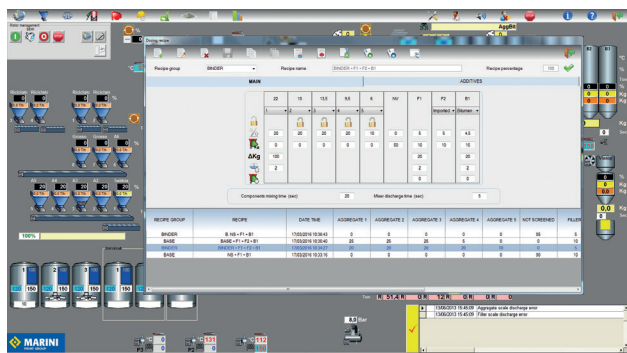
Dosing recipe

Recipe group BINDER

Recipe name BINDER • F1 • F2 • B1

Recipe percentage 100

MAIN

ADDITIVES

| | 22 | 15 | 13,5 | 9,5 | 6 | NV | F1 | F2 | B1 |
|---|---|---|---|---|---|---|---|---|---|
| | 1 | 2 | 3 | 4 | 5 | | | Imported | Bitumen |
| | 20 | 20 | 20 | 20 | 10 | 0 | 5 | 0 | 4,5 |
| | 0 | 0 | 0 | 0 | 0 | 50 | 10 | 15 | 10 |
| ΔKg | 100 | | | | | | 20 | | 20 |
| | 2 | | | | | | 0 | | 0 |

Components mixing time (sec) 20

Mixer discharge time (sec) 5

| RECIPE GROUP | RECIPE | DATE TIME | AGGREGATE 1 | AGGREGATE 2 | AGGREGATE 3 | AGGREGATE 4 | AGGREGATE 5 | NOT SCREENED | FILLER |
|---|---|---|---|---|---|---|---|---|---|
| BINDER | B_NS • F1 • B1 | 17/03/2016 10:36:43 | 0 | 0 | 0 | 0 | 0 | 95 | 5 |
| BASE | BASE • F1 • F2 • B1 | 17/03/2016 10:36:40 | 25 | 25 | 25 | 25 | 5 | 0 | 10 |
| BINDER | BINDER • F1 • F2 • B1 | 17/03/2016 10:34:27 | 20 | 20 | 20 | 20 | 10 | 0 | 5 |
| BASE | NS • F1 • B1 | 17/03/2016 10:33:16 | 0 | 0 | 0 | 0 | 0 | 90 | 10 |

100%

150 150 150 150

MARINI

13/06/2013 15:45:09 Aggregate scale discharge error
13/06/2013 15:45:09 Filler scale discharge error